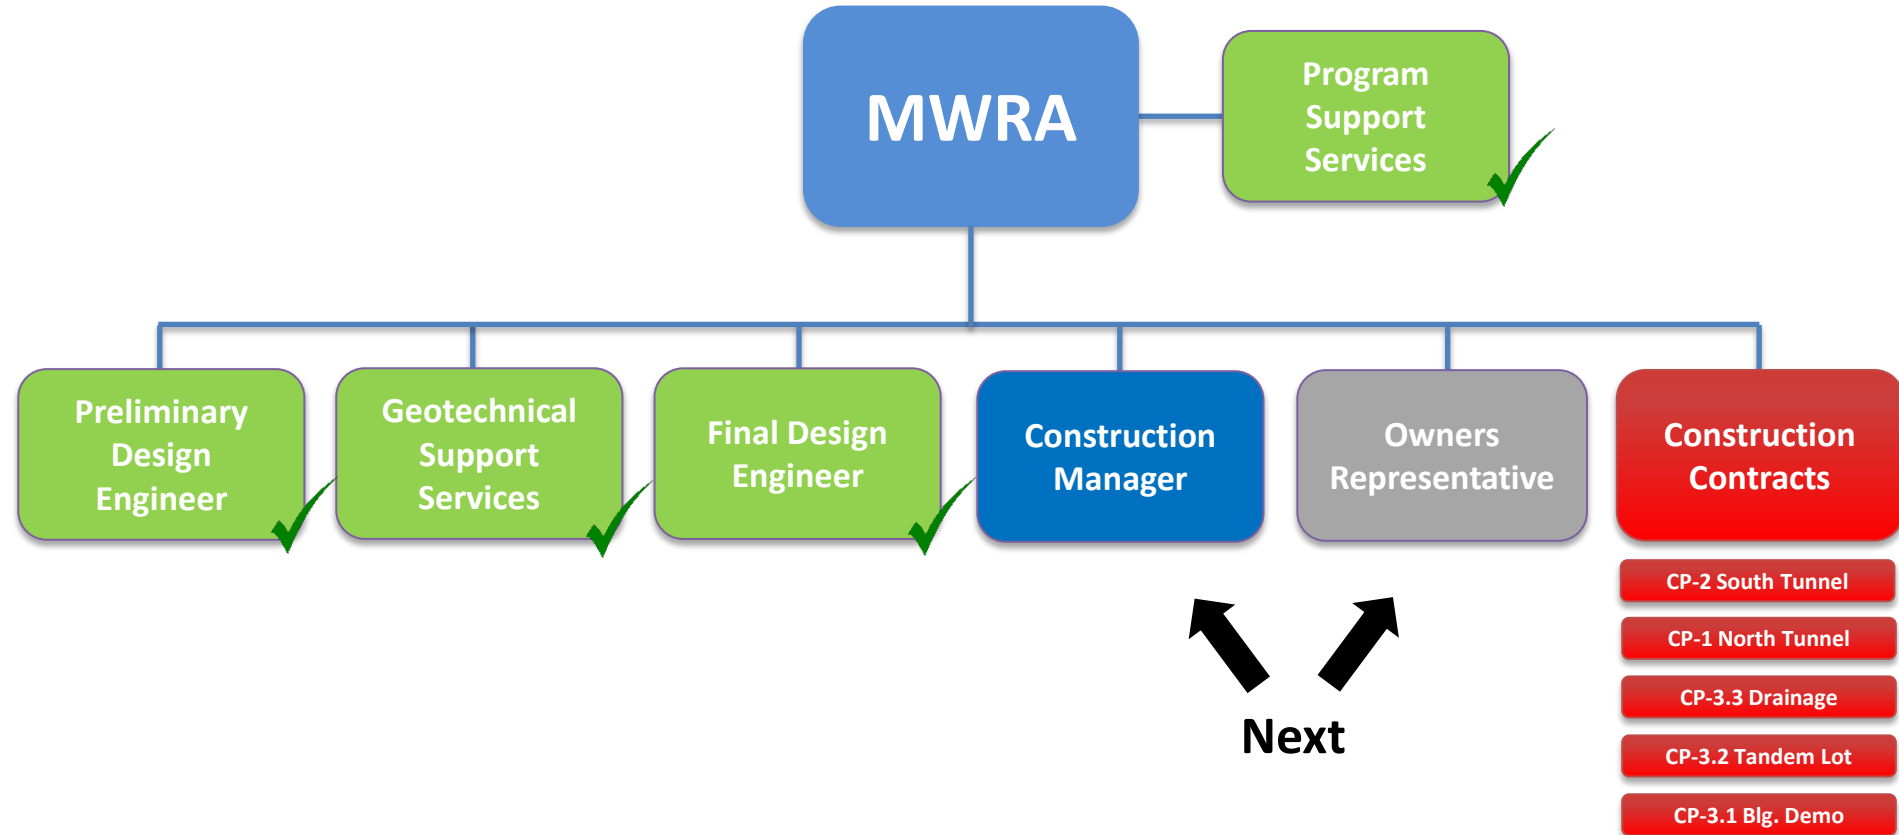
MWRA

Program Support Services

Preliminary Design Engineer

Geotechnical Support Services

Final Design Engineer

Construction Manager

Owners Representative

Construction Contracts

CP-2 South Tunnel

CP-1 North Tunnel

CP-3.3 Drainage

CP-3.2 Tandem Lot

CP-3.1 Blg. Demo

Next